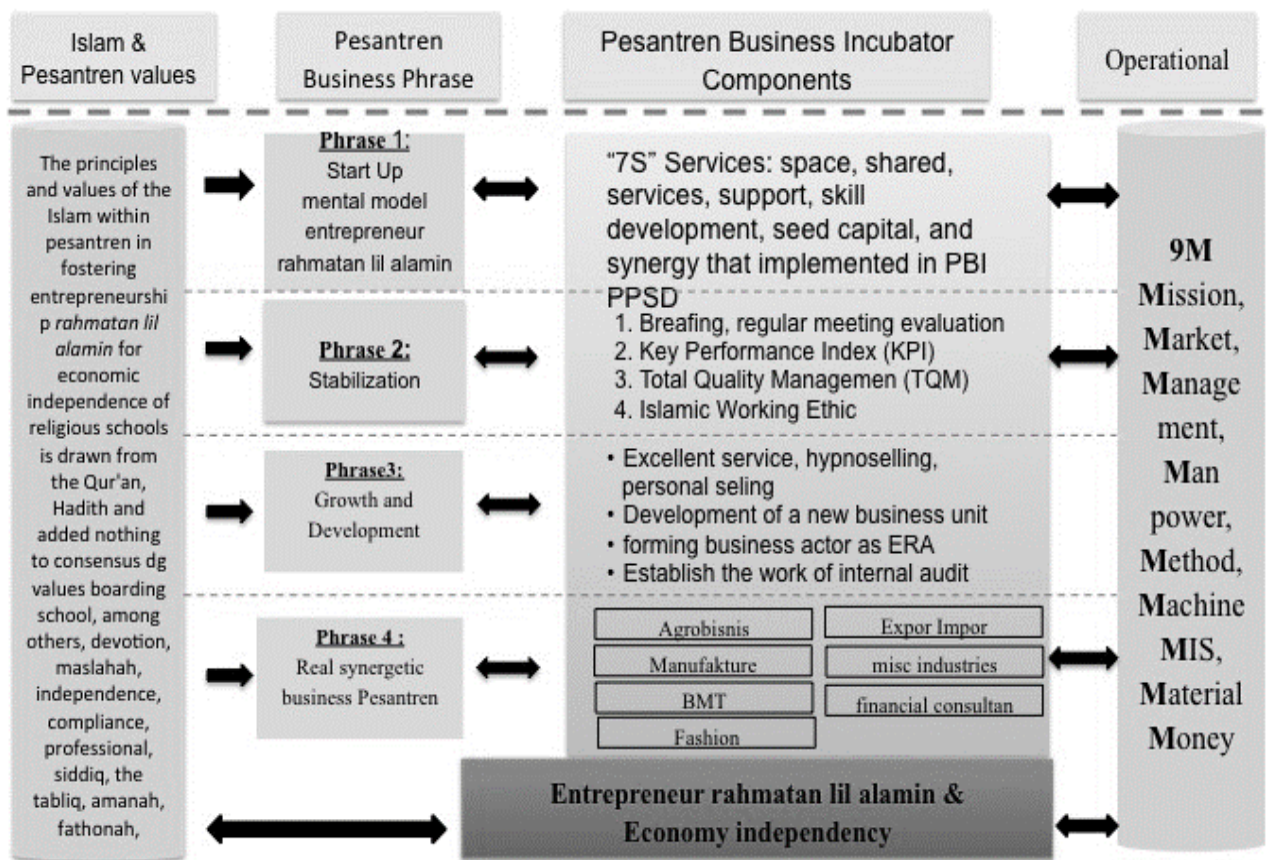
Islam & Pesantren values

Pesantren Business Phrase

Pesantren Business Incubator Components

Operational

The principles and values of the Islam within pesantren in fostering entrepreneurship *rahmatan lil alamin* for economic independence of religious schools is drawn from the Qur'an, Hadith and added nothing to consensus dg values boarding school, among others, devotion, maslahah, independence, compliance, professional, siddiq, the tabliq, amanah, fathonah,

Phrase 1:
Start Up mental model entrepreneur rahmatan lil alamin

"7S" Services: space, shared, services, support, skill development, seed capital, and synergy that implemented in PBI PPSD

Phrase 2:
Stabilization

1. Breafing, regular meeting evaluation
2. Key Performance Index (KPI)
3. Total Quality Managemen (TQM)
4. Islamic Working Ethic

Phrase3:
Growth and Development

• Excellent service, hypnoselling, personal seling
• Development of a new business unit
• forming business actor as ERA
• Establish the work of internal audit

Phrase 4 :
Real synergetic business Pesantren

| Agrobisnis | Expor Impor |
|---|---|
| Manufakture | misc industries |
| BMT | financial consultan |
| Fashion | |

9M
Mission,
Market,
Management,
Man power,
Method,
Machine
MIS,
Material
Money

Entrepreneur rahmatan lil alamin & Economy independency